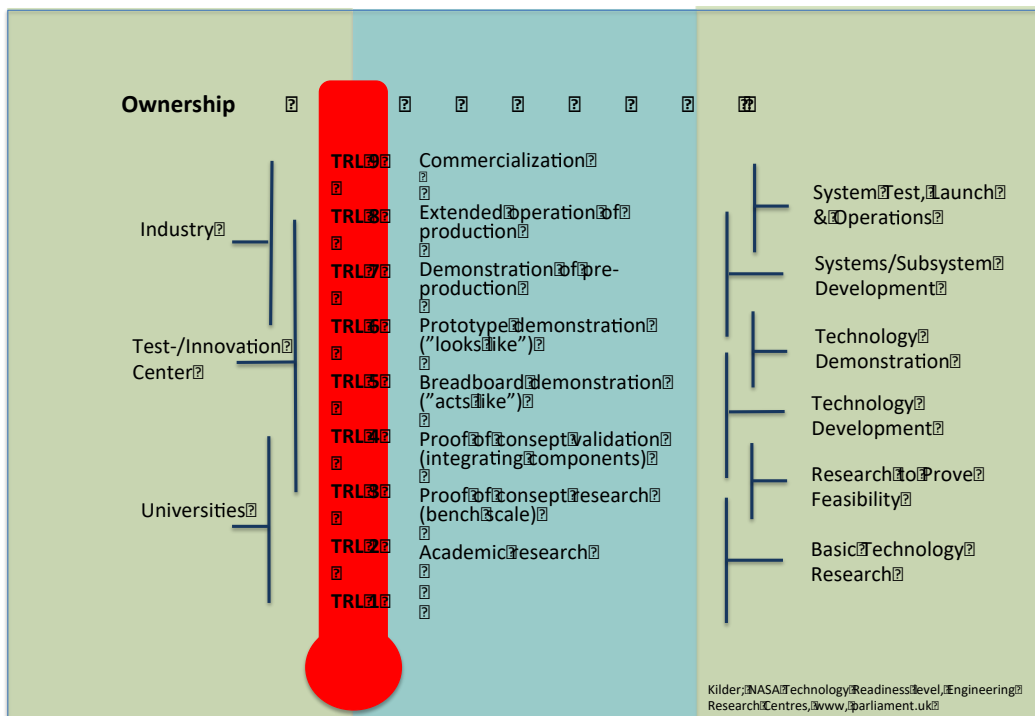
Ownership

TRL 9 Commercialization

TRL 8 Extended operation of production

TRL 7 Demonstration of pre-production

TRL 6 Prototype demonstration ("looks like")

TRL 5 Breadboard demonstration ("acts like")

TRL 4 Proof of consept validation (integrating components)

TRL 3 Proof of consept research (bench scale)

TRL 2 Academic research

TRL 1

Industry

Test-/Innovation Center

Universities

System Test, Launch & Operations

Systems/Subsystem Development

Technology Demonstration

Technology Development

Research to Prove Feasibility

Basic Technology Research

Kilder; NASA Technology Readiness level, Engineering Research Centres, www. parliament.uk